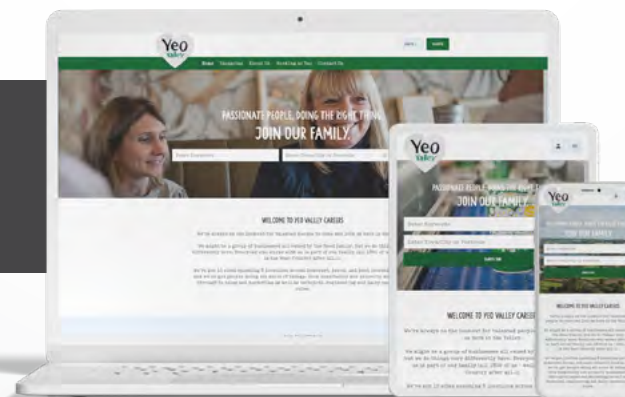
Yeo Valley

Home Vacancies About Us Working at Yeo Contact Us

PASSIONATE PEOPLE, DOING THE RIGHT THING
JOIN OUR FAMILY

Enter Keywords

WELCOME TO YEO VALLEY CAREERS

Yeo Valley

PASSIONATE PEOPLE, DOING THE RIGHT THING
JOIN OUR FAMILY

Enter Keywords

WELCOME TO YEO VALLEY CAREERS

We're always on the lookout for talented people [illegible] us here in the Valley.

Yeo Valley

PASSIONATE PEOPLE, DOING THE RIGHT THING
JOIN OUR FAMILY

WELCOME TO YEO VALLEY CAREERS